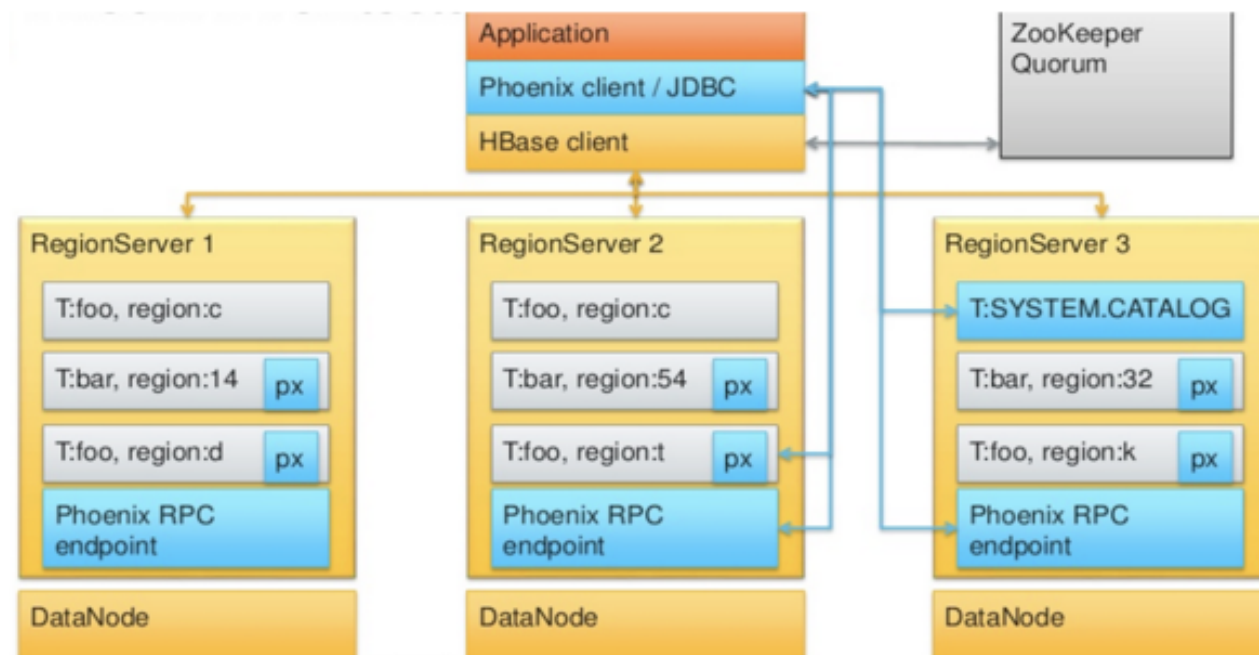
Application

Phoenix client / JDBC

HBase client

ZooKeeper Quorum

RegionServer 1

T:foo, region:c

T:bar, region:14

px

T:foo, region:d

px

Phoenix RPC endpoint

DataNode

RegionServer 2

T:foo, region:c

T:bar, region:54

px

T:foo, region:t

px

Phoenix RPC endpoint

DataNode

RegionServer 3

T:SYSTEM.CATALOG

T:bar, region:32

px

T:foo, region:k

px

Phoenix RPC endpoint

DataNode